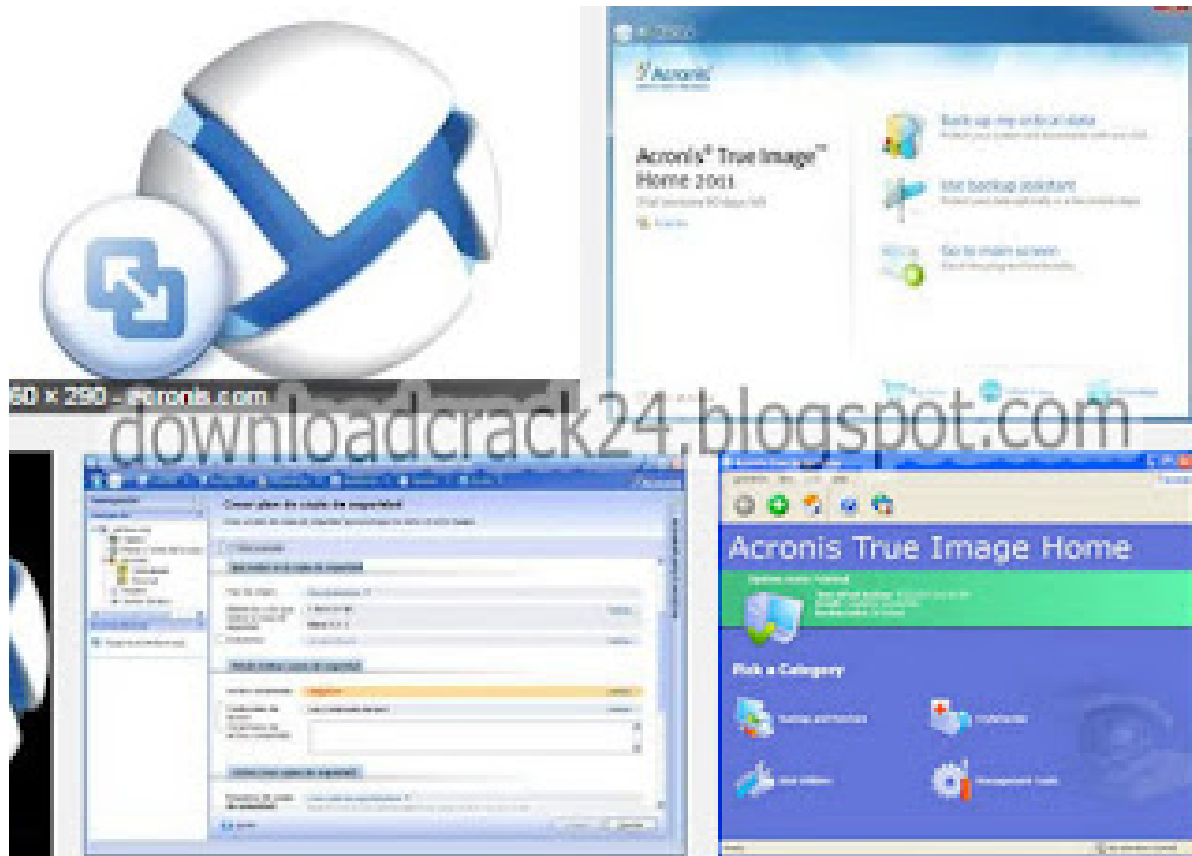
Acronis

Acronis® True Image™ Home 2011

Back up my entire data

Use backup assistant

Go to main screen

60 × 290 - acronis.com

downloadcrack24.blogspot.com

Crear plan de copia de seguridad

Acronis True Image Home

Pick a Category